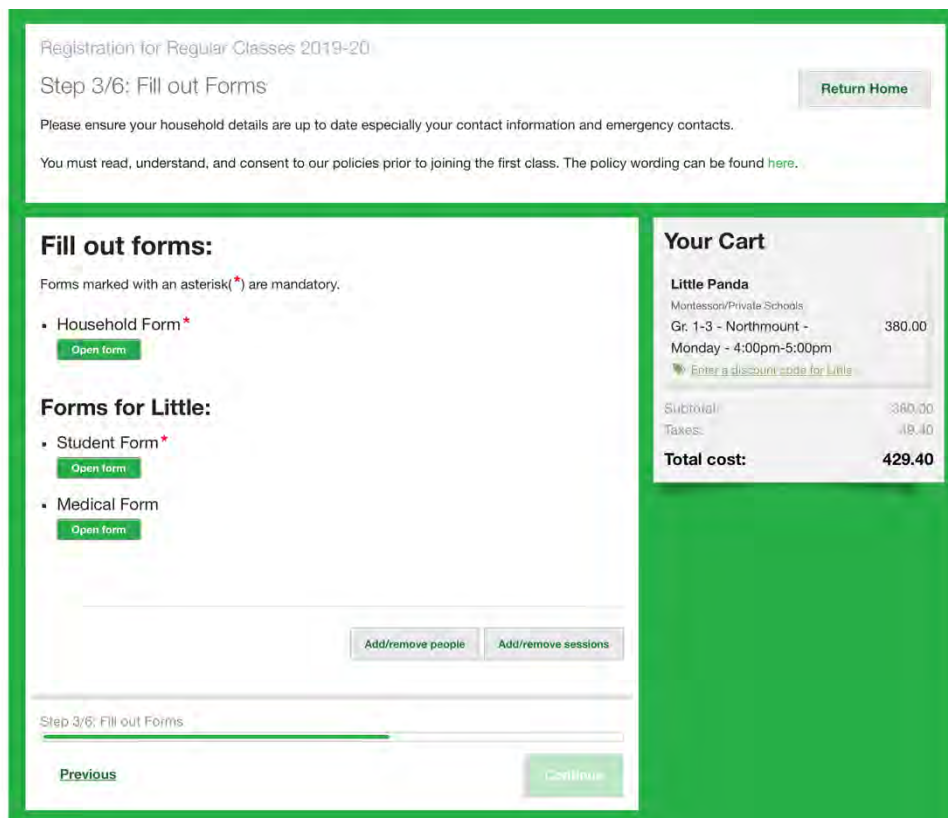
Registration for Regular Classes 2019-20

Step 3/6: Fill out Forms

Return Home

Please ensure your household details are up to date especially your contact information and emergency contacts.

You must read, understand, and consent to our policies prior to joining the first class. The policy wording can be found here.

Fill out forms:

Forms marked with an asterisk(*) are mandatory.

- Household Form*
Open form

Forms for Little:

- Student Form*
Open form

- Medical Form
Open form

Add/remove people

Add/remove sessions

Step 3/6: Fill out Forms

Previous

Continue

Your Cart

Little Panda
Montessori/Private Schools
Gr. 1-3 - Northmount - Monday - 4:00pm-5:00pm 380.00
Enter a discount code for Little

Subtotal: 380.00
Taxes: 49.40
Total cost: 429.40